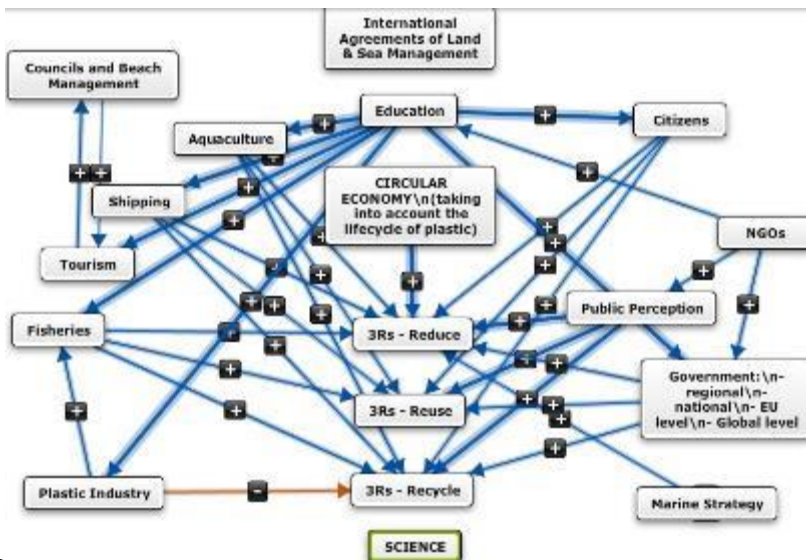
International Agreements of Land & Sea Management

Councils and Beach Management

Education

Citizens

Aquaculture

Shipping

CIRCULAR ECONOMY\n(taking into account the lifecycle of plastic)

NGOs

Tourism

Public Perception

Fisheries

3Rs - Reduce

Government:\n- regional\n- national\n- EU level\n- Global level

3Rs - Reuse

Plastic Industry

3Rs - Recycle

Marine Strategy

SCIENCE

+ + + + + + + + + + + + + + + + + + + + + + + + + + + + + + + + -